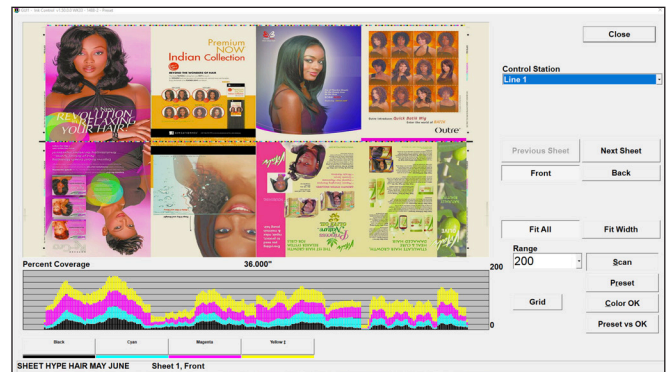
Close

Control Station
Line 1

Premium NOW
Indian Collection

REVOLUTION RELAXING YOUR HAIR

Outre

Previous Sheet
Next Sheet
Front
Back

Fit All
Fit Width
Range
200
Scan
Preset
Grid
Color OK
Preset vs OK

Percent Coverage
36.000"
200
0

Black
Cyan
Magenta
Yellow

SHEET HYPE HAIR MAY JUNE
Sheet 1, Front